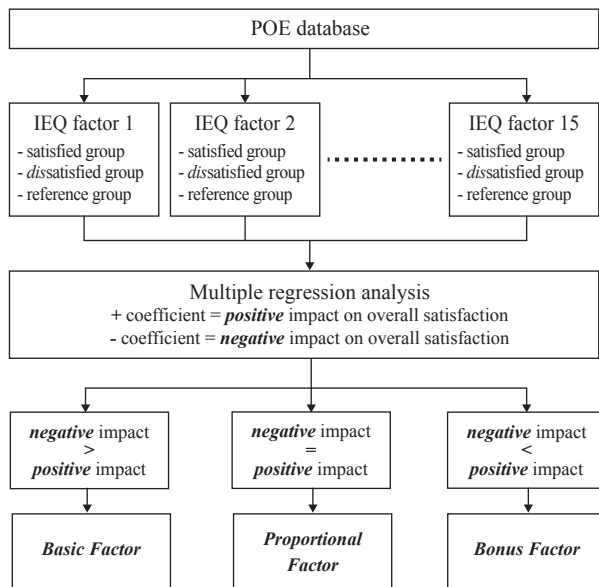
POE database

IEQ factor 1
- satisfied group
- dissatisfied group
- reference group

IEQ factor 2
- satisfied group
- dissatisfied group
- reference group

IEQ factor 15
- satisfied group
- dissatisfied group
- reference group

Multiple regression analysis
+ coefficient = positive impact on overall satisfaction
- coefficient = negative impact on overall satisfaction

negative impact > positive impact

negative impact = positive impact

negative impact < positive impact

Basic Factor

Proportional Factor

Bonus Factor